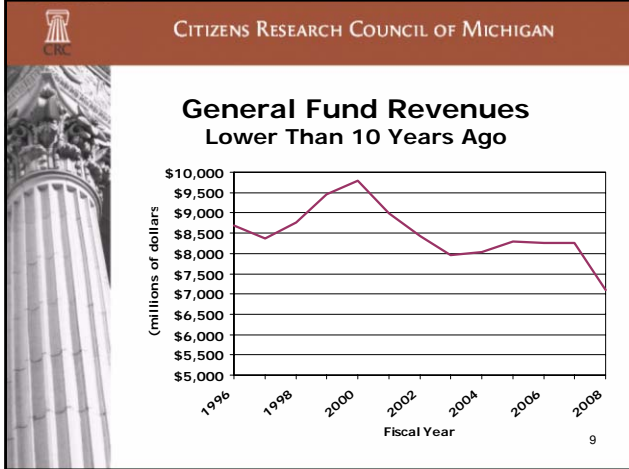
CRC

CITIZENS RESEARCH COUNCIL OF MICHIGAN

General Fund Revenues
Lower Than 10 Years Ago

(millions of dollars

$10,000
$9,500
$9,000
$8,500
$8,000
$7,500
$7,000
$6,500
$6,000
$5,500
$5,000

1996
1998
2000
2002
2004
2006
2008

Fiscal Year

9